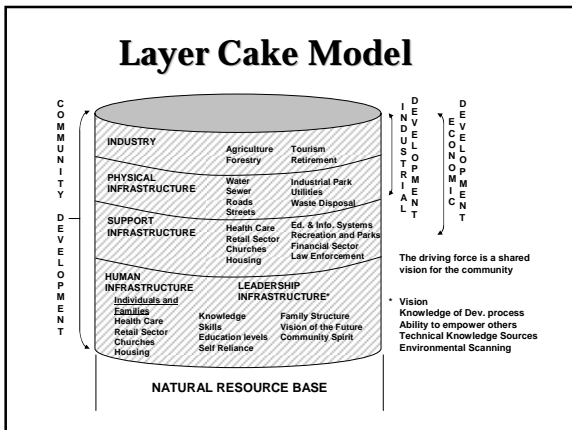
Layer Cake Model

COMMUNITY DEVELOPMENT

INDUSTRIAL DEVELOPMENT

ECONOMIC DEVELOPMENT

INDUSTRY

Agriculture
Forestry

Tourism
Retirement

PHYSICAL INFRASTRUCTURE

Water
Sewer
Roads
Streets

Industrial Park
Utilities
Waste Disposal

SUPPORT INFRASTRUCTURE

Health Care
Retail Sector
Churches
Housing

Ed. & Info. Systems
Recreation and Parks
Financial Sector
Law Enforcement

HUMAN INFRASTRUCTURE

Individuals and Families
Health Care
Retail Sector
Churches
Housing

LEADERSHIP INFRASTRUCTURE*

Knowledge
Skills
Education levels
Self Reliance

Family Structure
Vision of the Future
Community Spirit

The driving force is a shared vision for the community

* Vision
Knowledge of Dev. process
Ability to empower others
Technical Knowledge Sources
Environmental Scanning

NATURAL RESOURCE BASE